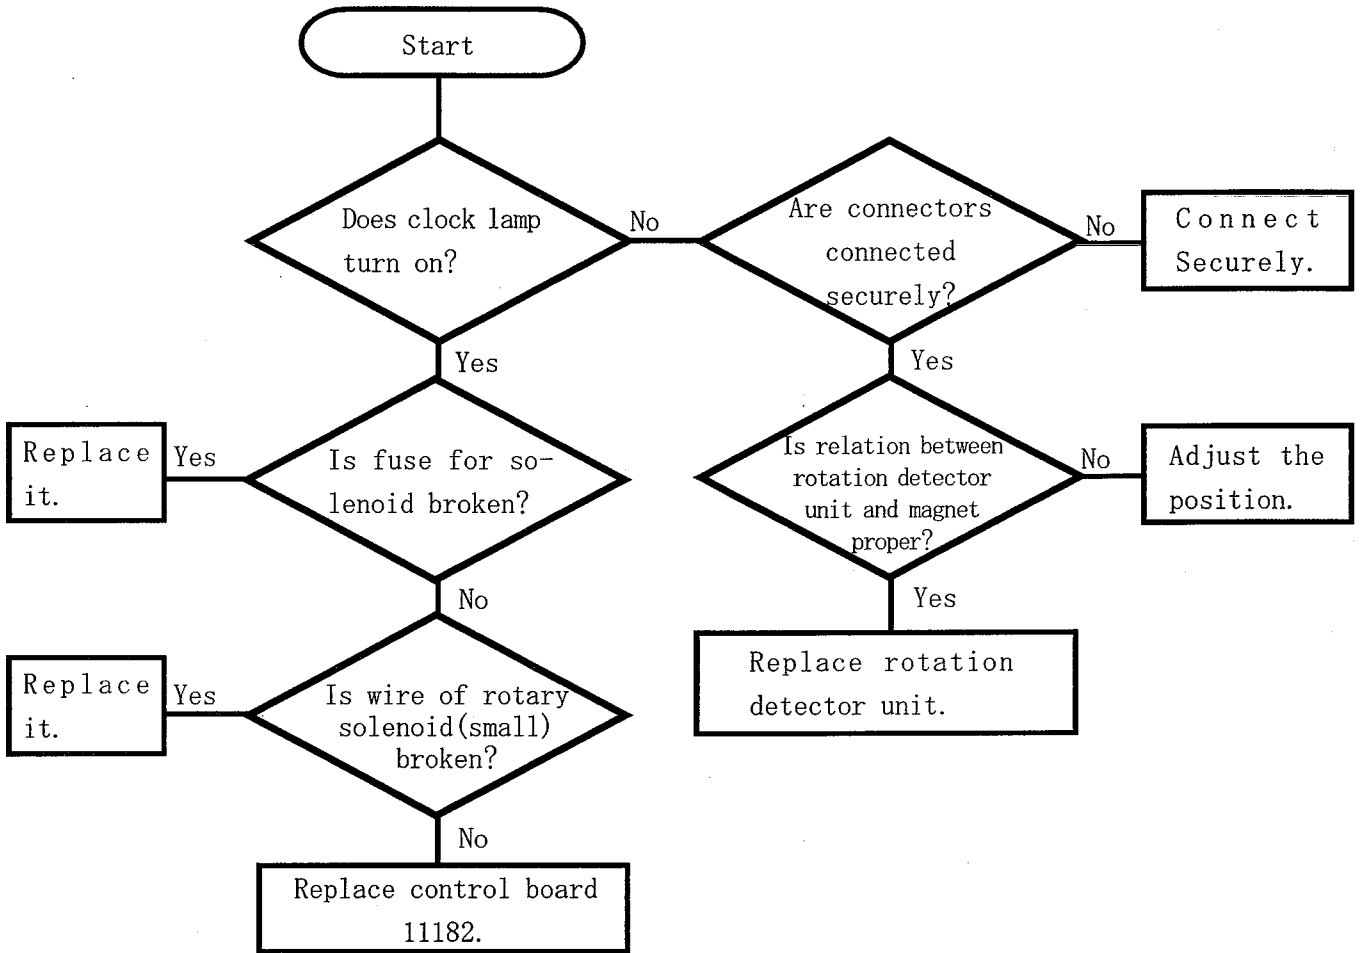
Start

Does clock lamp turn on?

No

Are connectors connected securely?

No

Connect Securely.

Yes

Yes

Replace it.

Yes

Is fuse for solenoid broken?

Is relation between rotation detector unit and magnet proper?

No

Adjust the position.

No

Yes

Replace rotation detector unit.

Replace it.

Yes

Is wire of rotary solenoid(small) broken?

No

Replace control board 11182.